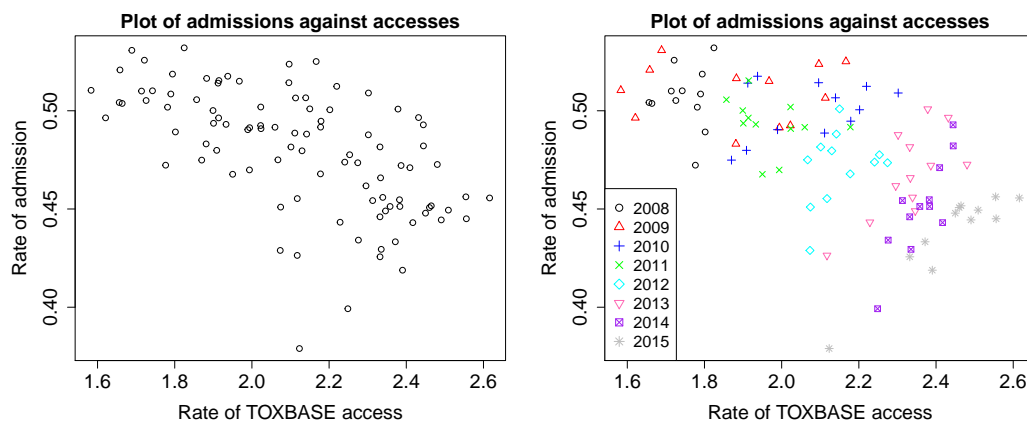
Plot of admissions against accesses

Rate of admission

0.40
0.45
0.50

1.6
1.8
2.0
2.2
2.4
2.6

Rate of TOXBASE access

Plot of admissions against accesses

Rate of admission

0.40
0.45
0.50

2008
2009
2010
2011
2012
2013
2014
2015

1.6
1.8
2.0
2.2
2.4
2.6

Rate of TOXBASE access